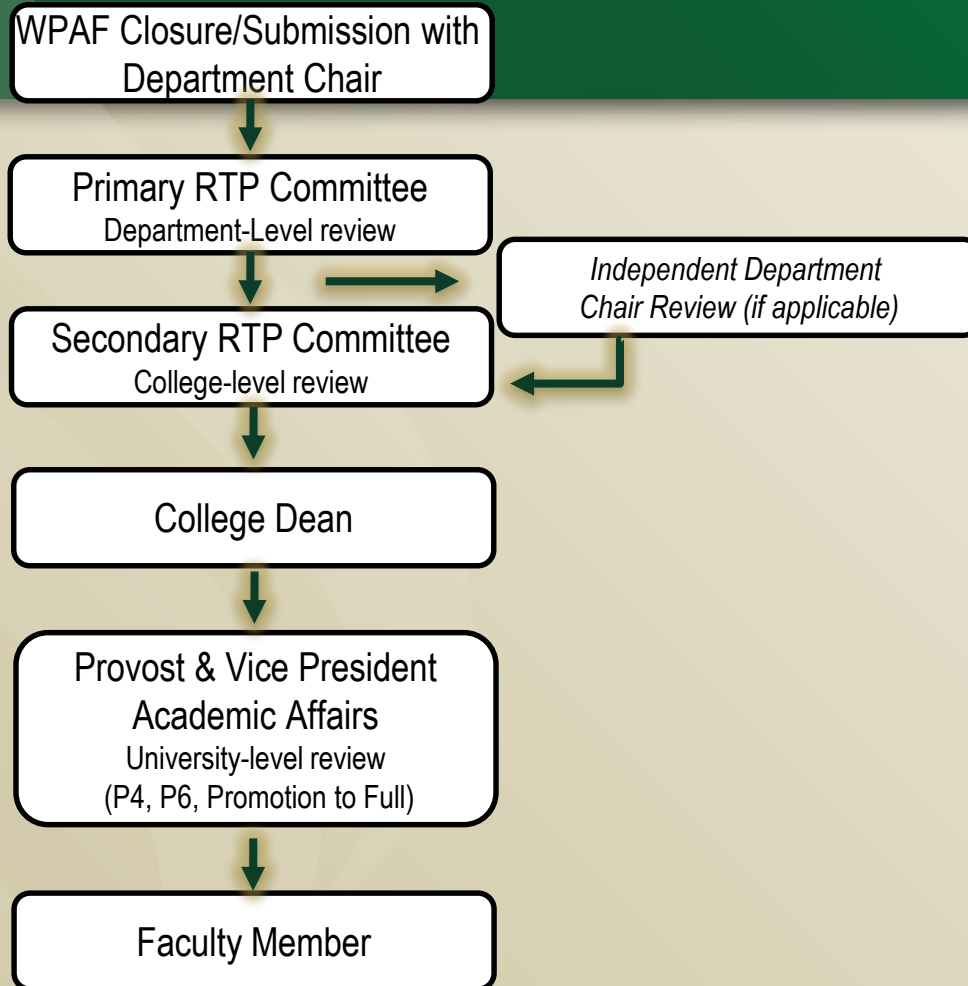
WPAF Closure/Submission with Department Chair

Primary RTP Committee
Department-Level review

Independent Department Chair Review (if applicable)

Secondary RTP Committee
College-level review

College Dean

Provost & Vice President Academic Affairs
University-level review
(P4, P6, Promotion to Full)

Faculty Member